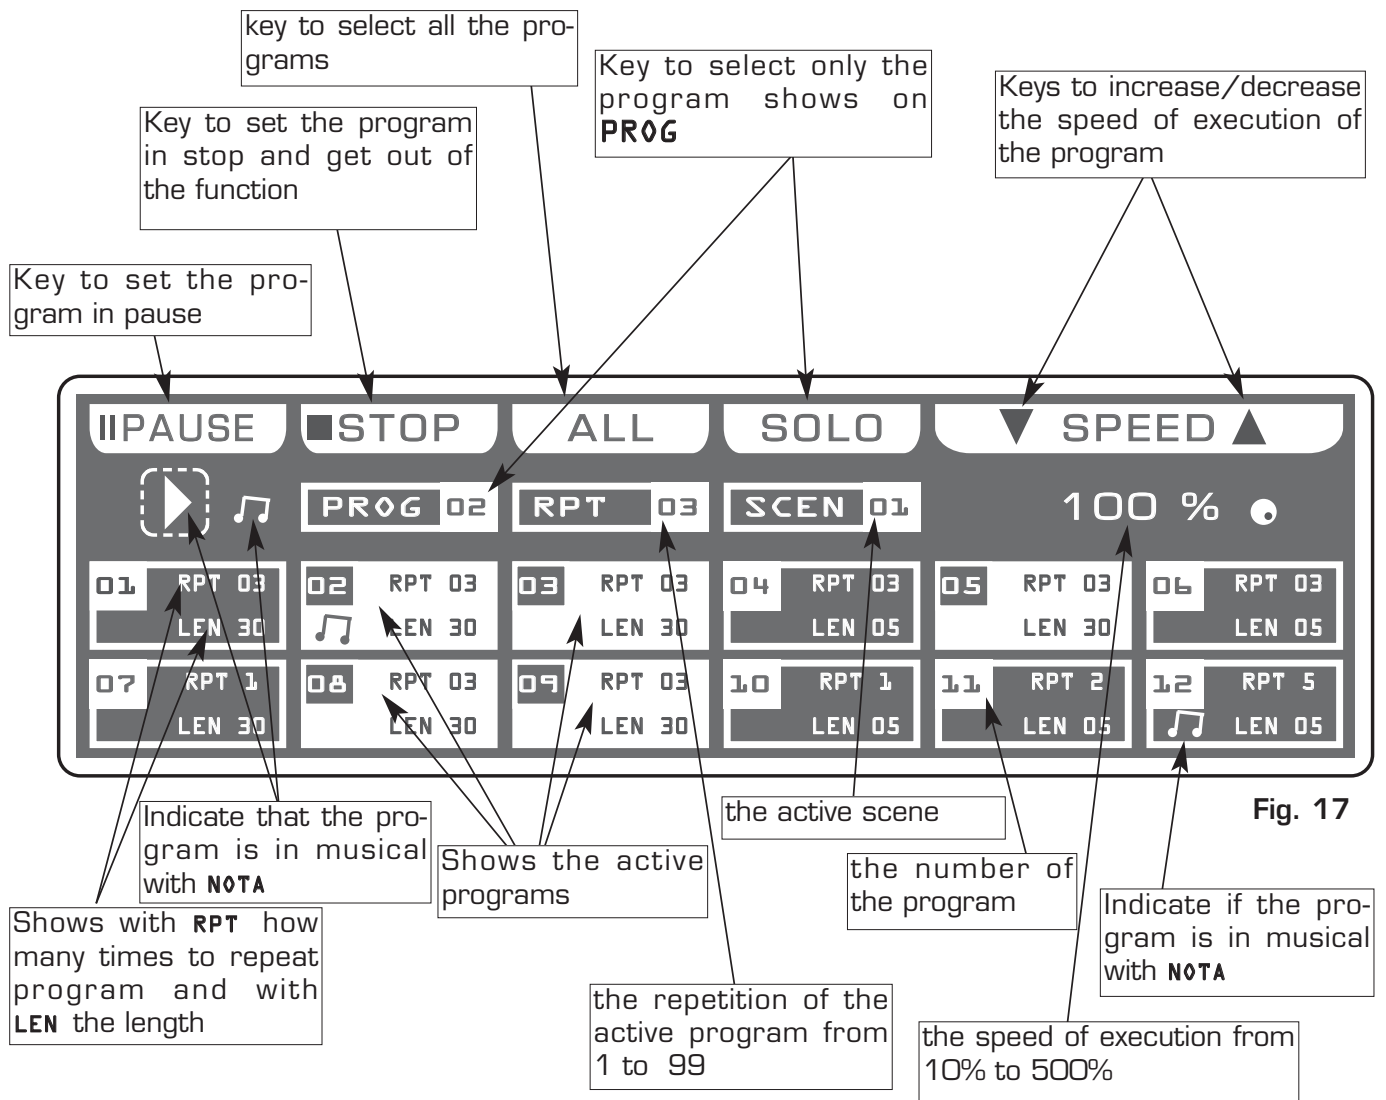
key to select all the programs

Key to select only the program shows on PROG

Keys to increase/decrease the speed of execution of the program

Key to set the program in stop and get out of the function

Key to set the program in pause

IIPAUSE ■STOP ALL SOLO ▼ SPEED ▲

PROG 02 RPT 03 SCEN 01 100 %

| 01 RPT 03 LEN 30 | 02 RPT 03 LEN 30 | 03 RPT 03 LEN 30 | 04 RPT 03 LEN 05 | 05 RPT 03 LEN 30 | 06 RPT 03 LEN 05 |
|---|---|---|---|---|---|
| 07 RPT 1 LEN 30 | 08 RPT 03 LEN 30 | 09 RPT 03 LEN 30 | 10 RPT 1 LEN 05 | 11 RPT 2 LEN 05 | 12 RPT 5 LEN 05 |

Fig. 17

Indicate that the program is in musical with NOTA

Shows the active programs

the active scene

the number of the program

Indicate if the program is in musical with NOTA

Shows with RPT how many times to repeat program and with LEN the length

the repetition of the active program from 1 to 99

the speed of execution from 10% to 500%